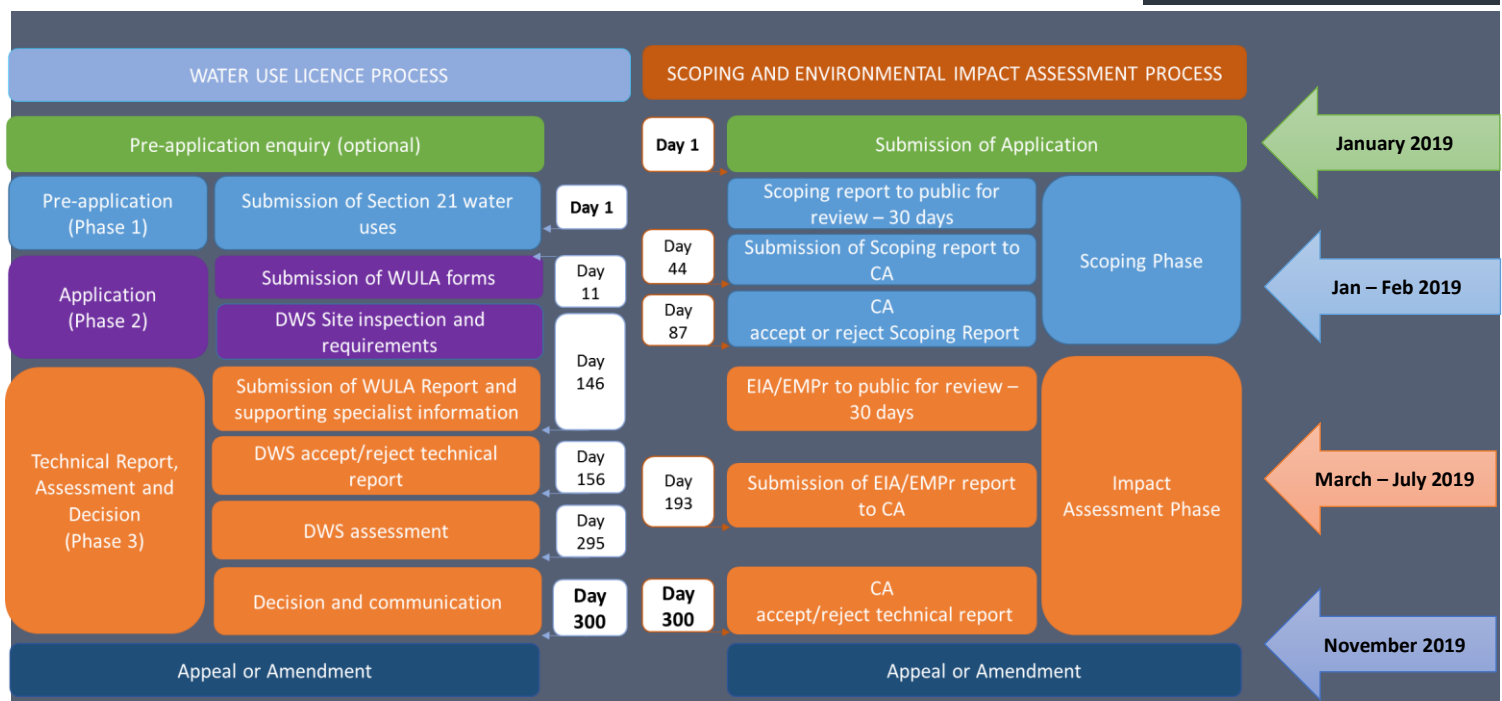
WATER USE LICENCE PROCESS

SCOPING AND ENVIRONMENTAL IMPACT ASSESSMENT PROCESS

Pre-application enquiry (optional)

Day 1

Submission of Application

January 2019

Pre-application (Phase 1)

Submission of Section 21 water uses

Day 1

Scoping report to public for review – 30 days

Day 44

Submission of Scoping report to CA

Scoping Phase

Jan – Feb 2019

Application (Phase 2)

Submission of WULA forms

Day 11

Day 87

CA accept or reject Scoping Report

DWS Site inspection and requirements

Day 146

Submission of WULA Report and supporting specialist information

EIA/EMPr to public for review – 30 days

Technical Report, Assessment and Decision (Phase 3)

DWS accept/reject technical report

Day 156

Day 193

Submission of EIA/EMPr report to CA

Impact Assessment Phase

March – July 2019

DWS assessment

Day 295

Decision and communication

Day 300

Day 300

CA accept/reject technical report

November 2019

Appeal or Amendment

Appeal or Amendment